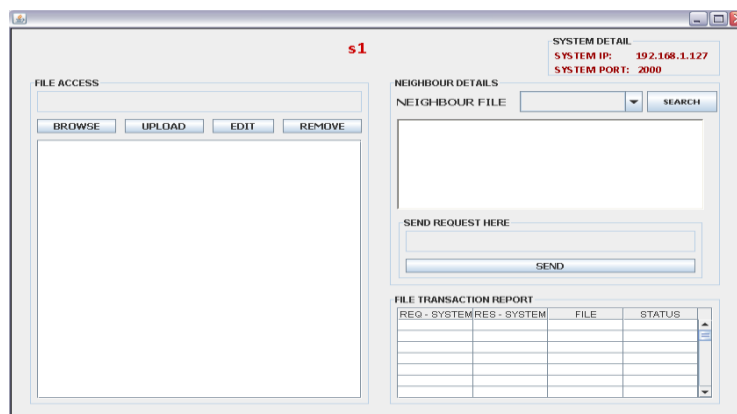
s1

SYSTEM DETAIL
SYSTEM IP: 192.168.1.127
SYSTEM PORT: 2000

FILE ACCESS
BROWSE UPLOAD EDIT REMOVE

NEIGHBOUR DETAILS
NEIGHBOUR FILE
SEARCH

SEND REQUEST HERE
SEND

FILE TRANSACTION REPORT

| REQ - SYSTEM | RES - SYSTEM | FILE | STATUS |
|---|---|---|---|
| | | | |